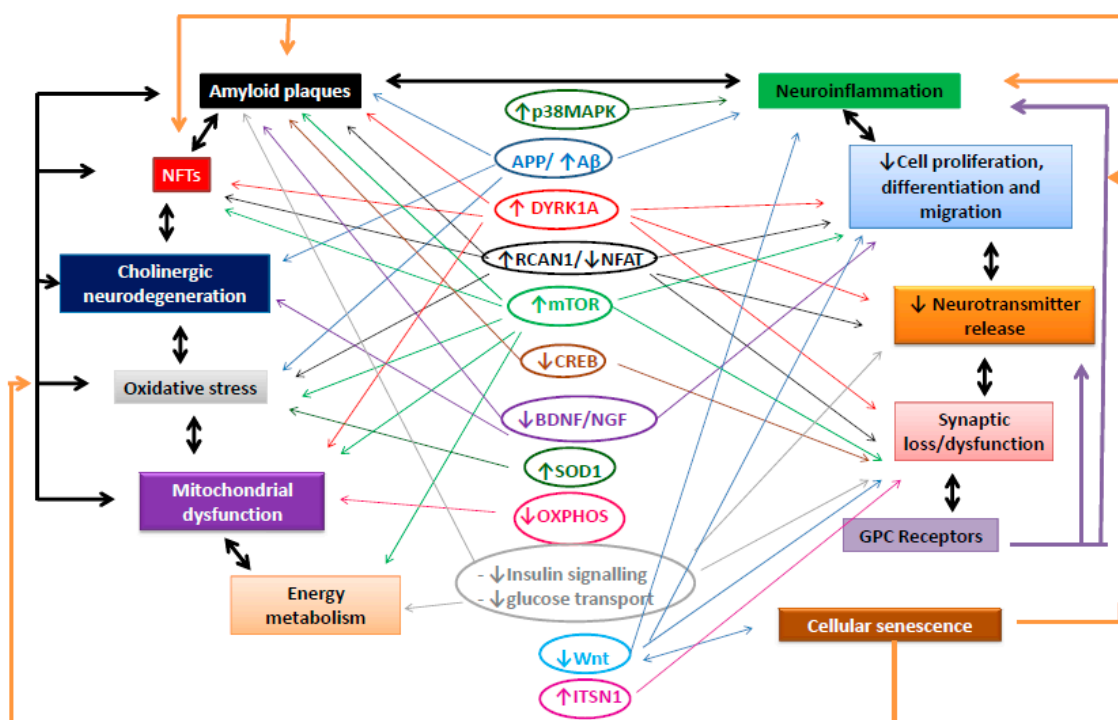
Amyloid plaques

Neuroinflammation

NFTs

↑p38MAPK

APP/ ↑Aβ

↓Cell proliferation, differentiation and migration

↑ DYRK1A

↑RCAN1/↓NFAT

Cholinergic neurodegeneration

↑mTOR

↓ Neurotransmitter release

↓CREB

Oxidative stress

↓BDNF/NGF

Synaptic loss/dysfunction

↑SOD1

Mitochondrial dysfunction

↓OXPHOS

GPC Receptors

- ↓Insulin signalling
- ↓glucose transport

Energy metabolism

Cellular senescence

↓Wnt

↑ITSN1